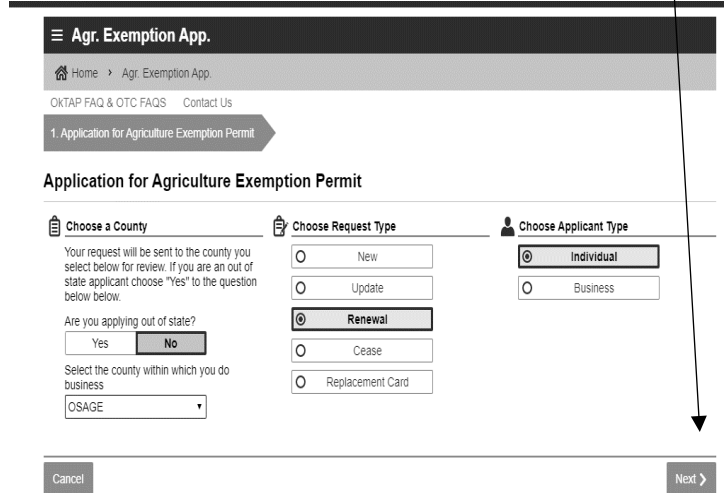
≡ Agr. Exemption App.

Home › Agr. Exemption App.

OkTAP FAQ & OTC FAQS Contact Us

1. Application for Agriculture Exemption Permit

Application for Agriculture Exemption Permit

Choose a County

Your request will be sent to the county you select below for review. If you are an out of state applicant choose "Yes" to the question below below.

Are you applying out of state?

Yes No

Select the county within which you do business

OSAGE

Choose Request Type

New

Update

Renewal

Cease

Replacement Card

Choose Applicant Type

Individual

Business

Cancel

Next ›